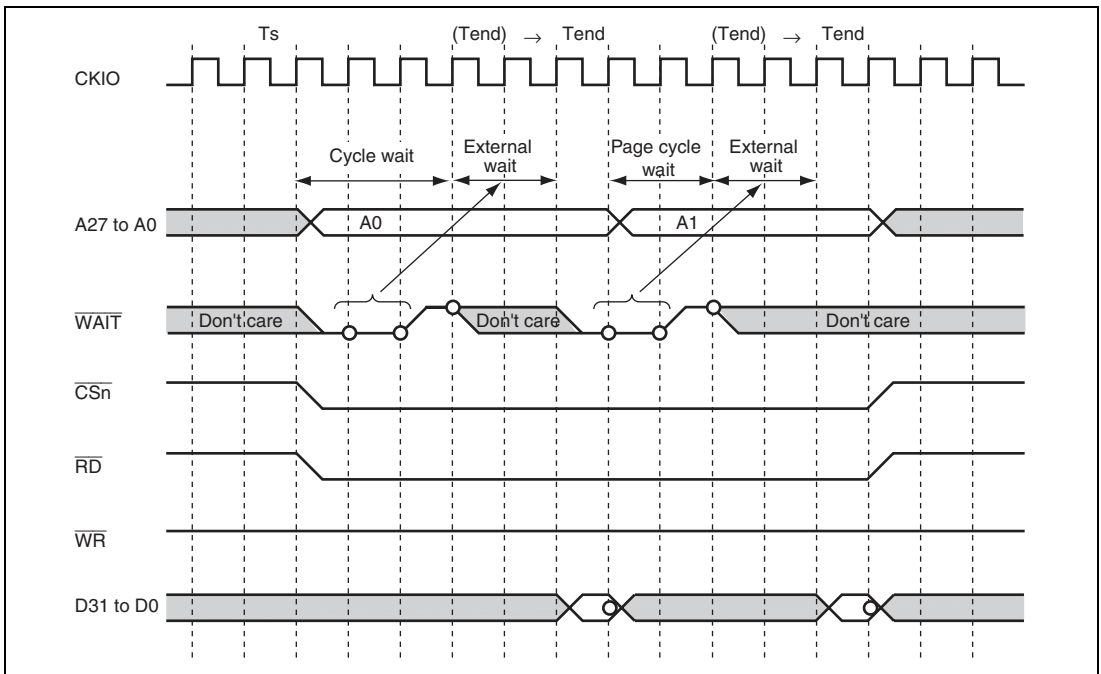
Ts (Tend) → Tend (Tend) → Tend

CKIO

Cycle wait

External wait

Page cycle wait

External wait

A27 to A0

A0

A1

$\overline{WAIT}$

Don't care

Don't care

Don't care

$\overline{CSn}$

$\overline{RD}$

$\overline{WR}$

D31 to D0